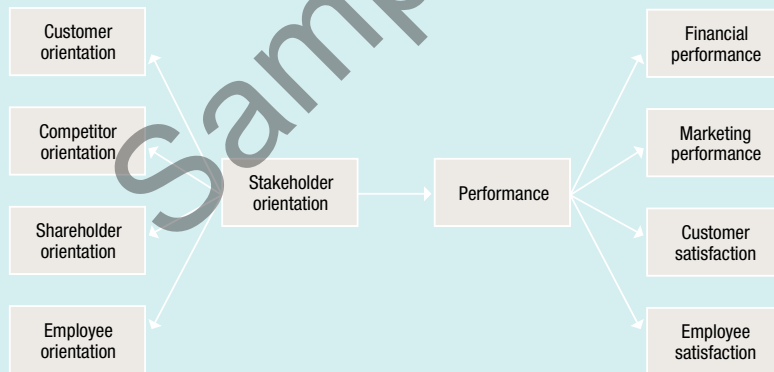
Customer orientation

Competitor orientation

Shareholder orientation

Employee orientation

Stakeholder orientation

Performance

Financial performance

Marketing performance

Customer satisfaction

Employee satisfaction

Sample